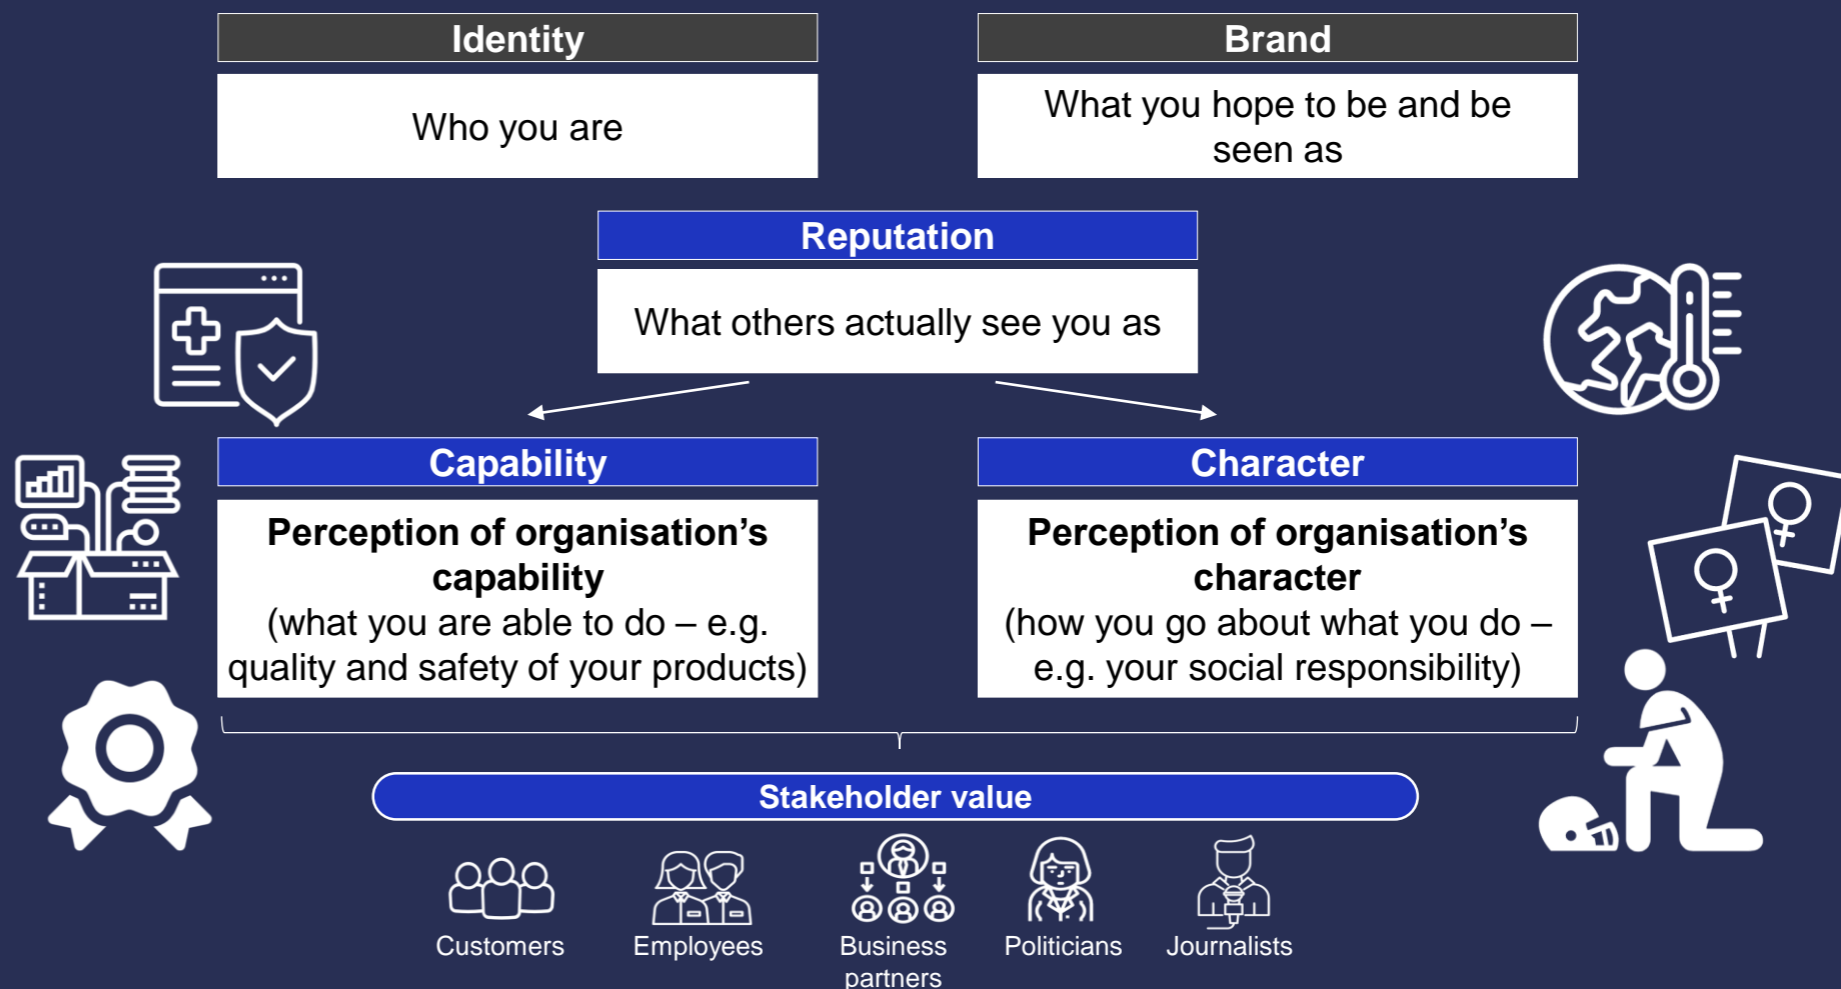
Identity

Who you are

Brand

What you hope to be and be seen as

Reputation

What others actually see you as

Capability

**Perception of organisation's capability**
(what you are able to do – e.g. quality and safety of your products)

Character

**Perception of organisation's character**
(how you go about what you do – e.g. your social responsibility)

Stakeholder value

Customers

Employees

Business partners

Politicians

Journalists